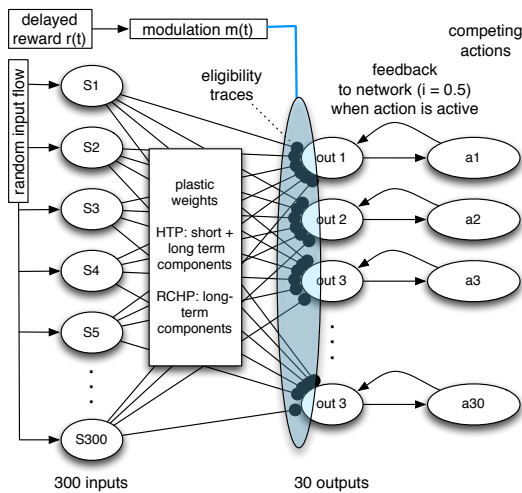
delayed reward r(t)

modulation m(t)

competing actions

random input flow

feedback to network (i = 0.5) when action is active

eligibility traces

S1

S2

S3

S4

S5

.
.
.

S300

plastic weights

HTP: short + long term components

RCHP: long-term components

out 1

out 2

out 3

.
.
.

out 3

a1

a2

a3

a30

300 inputs

30 outputs